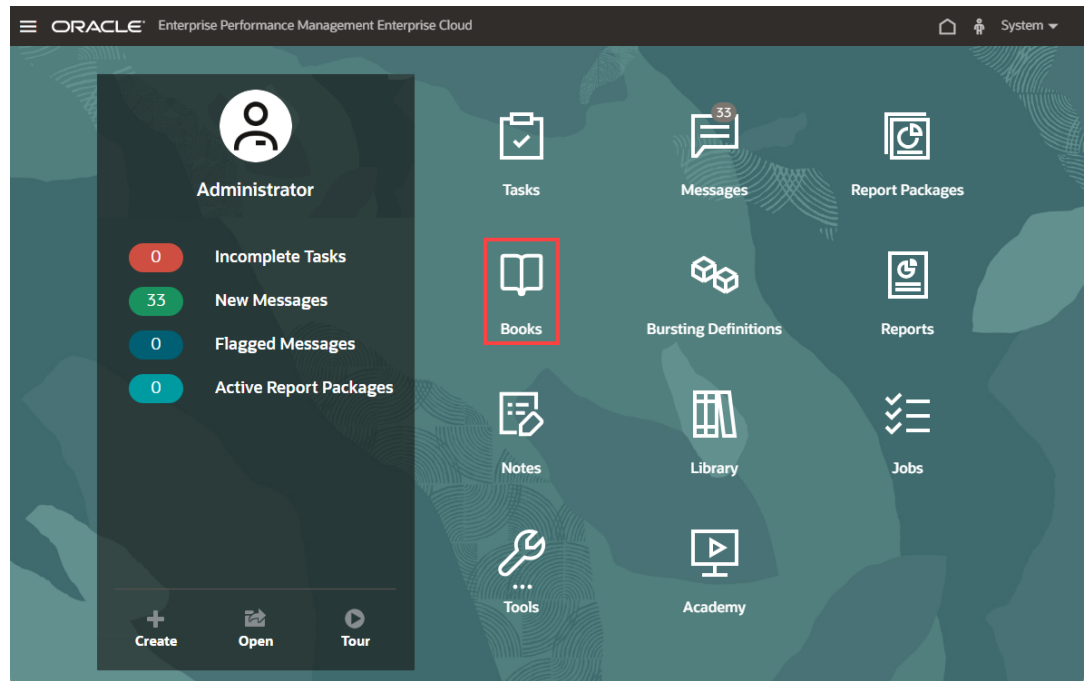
ORACLE Enterprise Performance Management Enterprise Cloud

System

Administrator

0 Incomplete Tasks

33 New Messages

0 Flagged Messages

0 Active Report Packages

Create Open Tour

Tasks

33

Messages

Report Packages

Books

Bursting Definitions

Reports

Notes

Library

Jobs

Tools

Academy